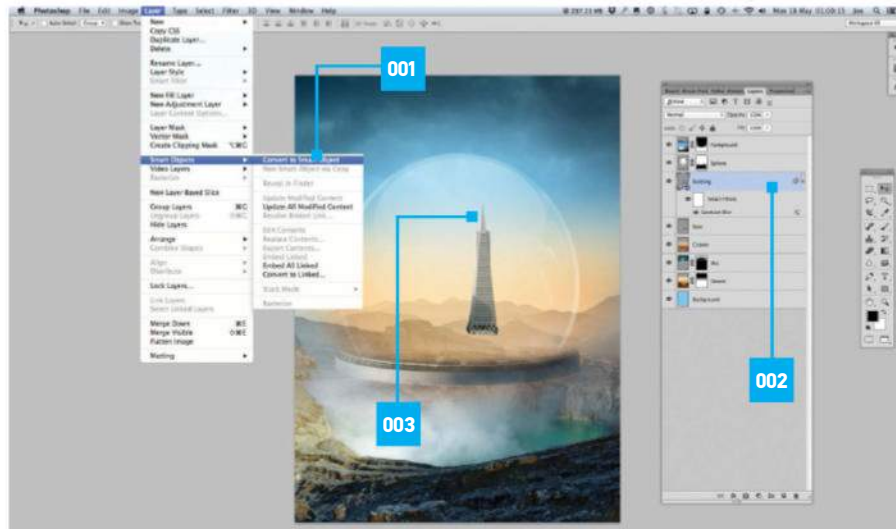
Photoshop File Edit Image Layer Type Select Filter 3D View Window Help

New
Copy CSS
Duplicate Layer...
Delete
Rename Layer...
Layer Style
Smart Filter
New Fill Layer
New Adjustment Layer
Layer Content Options...
Layer Mask
Vector Mask
Create Clipping Mask
Smart Objects
Video Layers
Rasterize
New Layer Based Slice
Group Layers
Ungroup Layers
Hide Layers
Arrange
Combine Shapes
Align
Distribute
Lock Layers...
Link Layers
Select Linked Layers
Merge Down
Merge Visible
Flatten Image
Matting

Convert to Smart Object
New Smart Object via Copy
Reveal in Finder
Update Modified Content
Update All Modified Content
Resolve Broken Link...
Edit Contents
Replace Contents...
Export Contents...
Embed Linked
Embed All Linked
Convert to Linked...
Stack Mode
Rasterize

001

002

003

Normal
Opacity: 100%
Fill: 100%
Foreground
Sphere
Building
Smart Filters
Gaussian Blur
Base
Crater
Sky
Smoke
Background